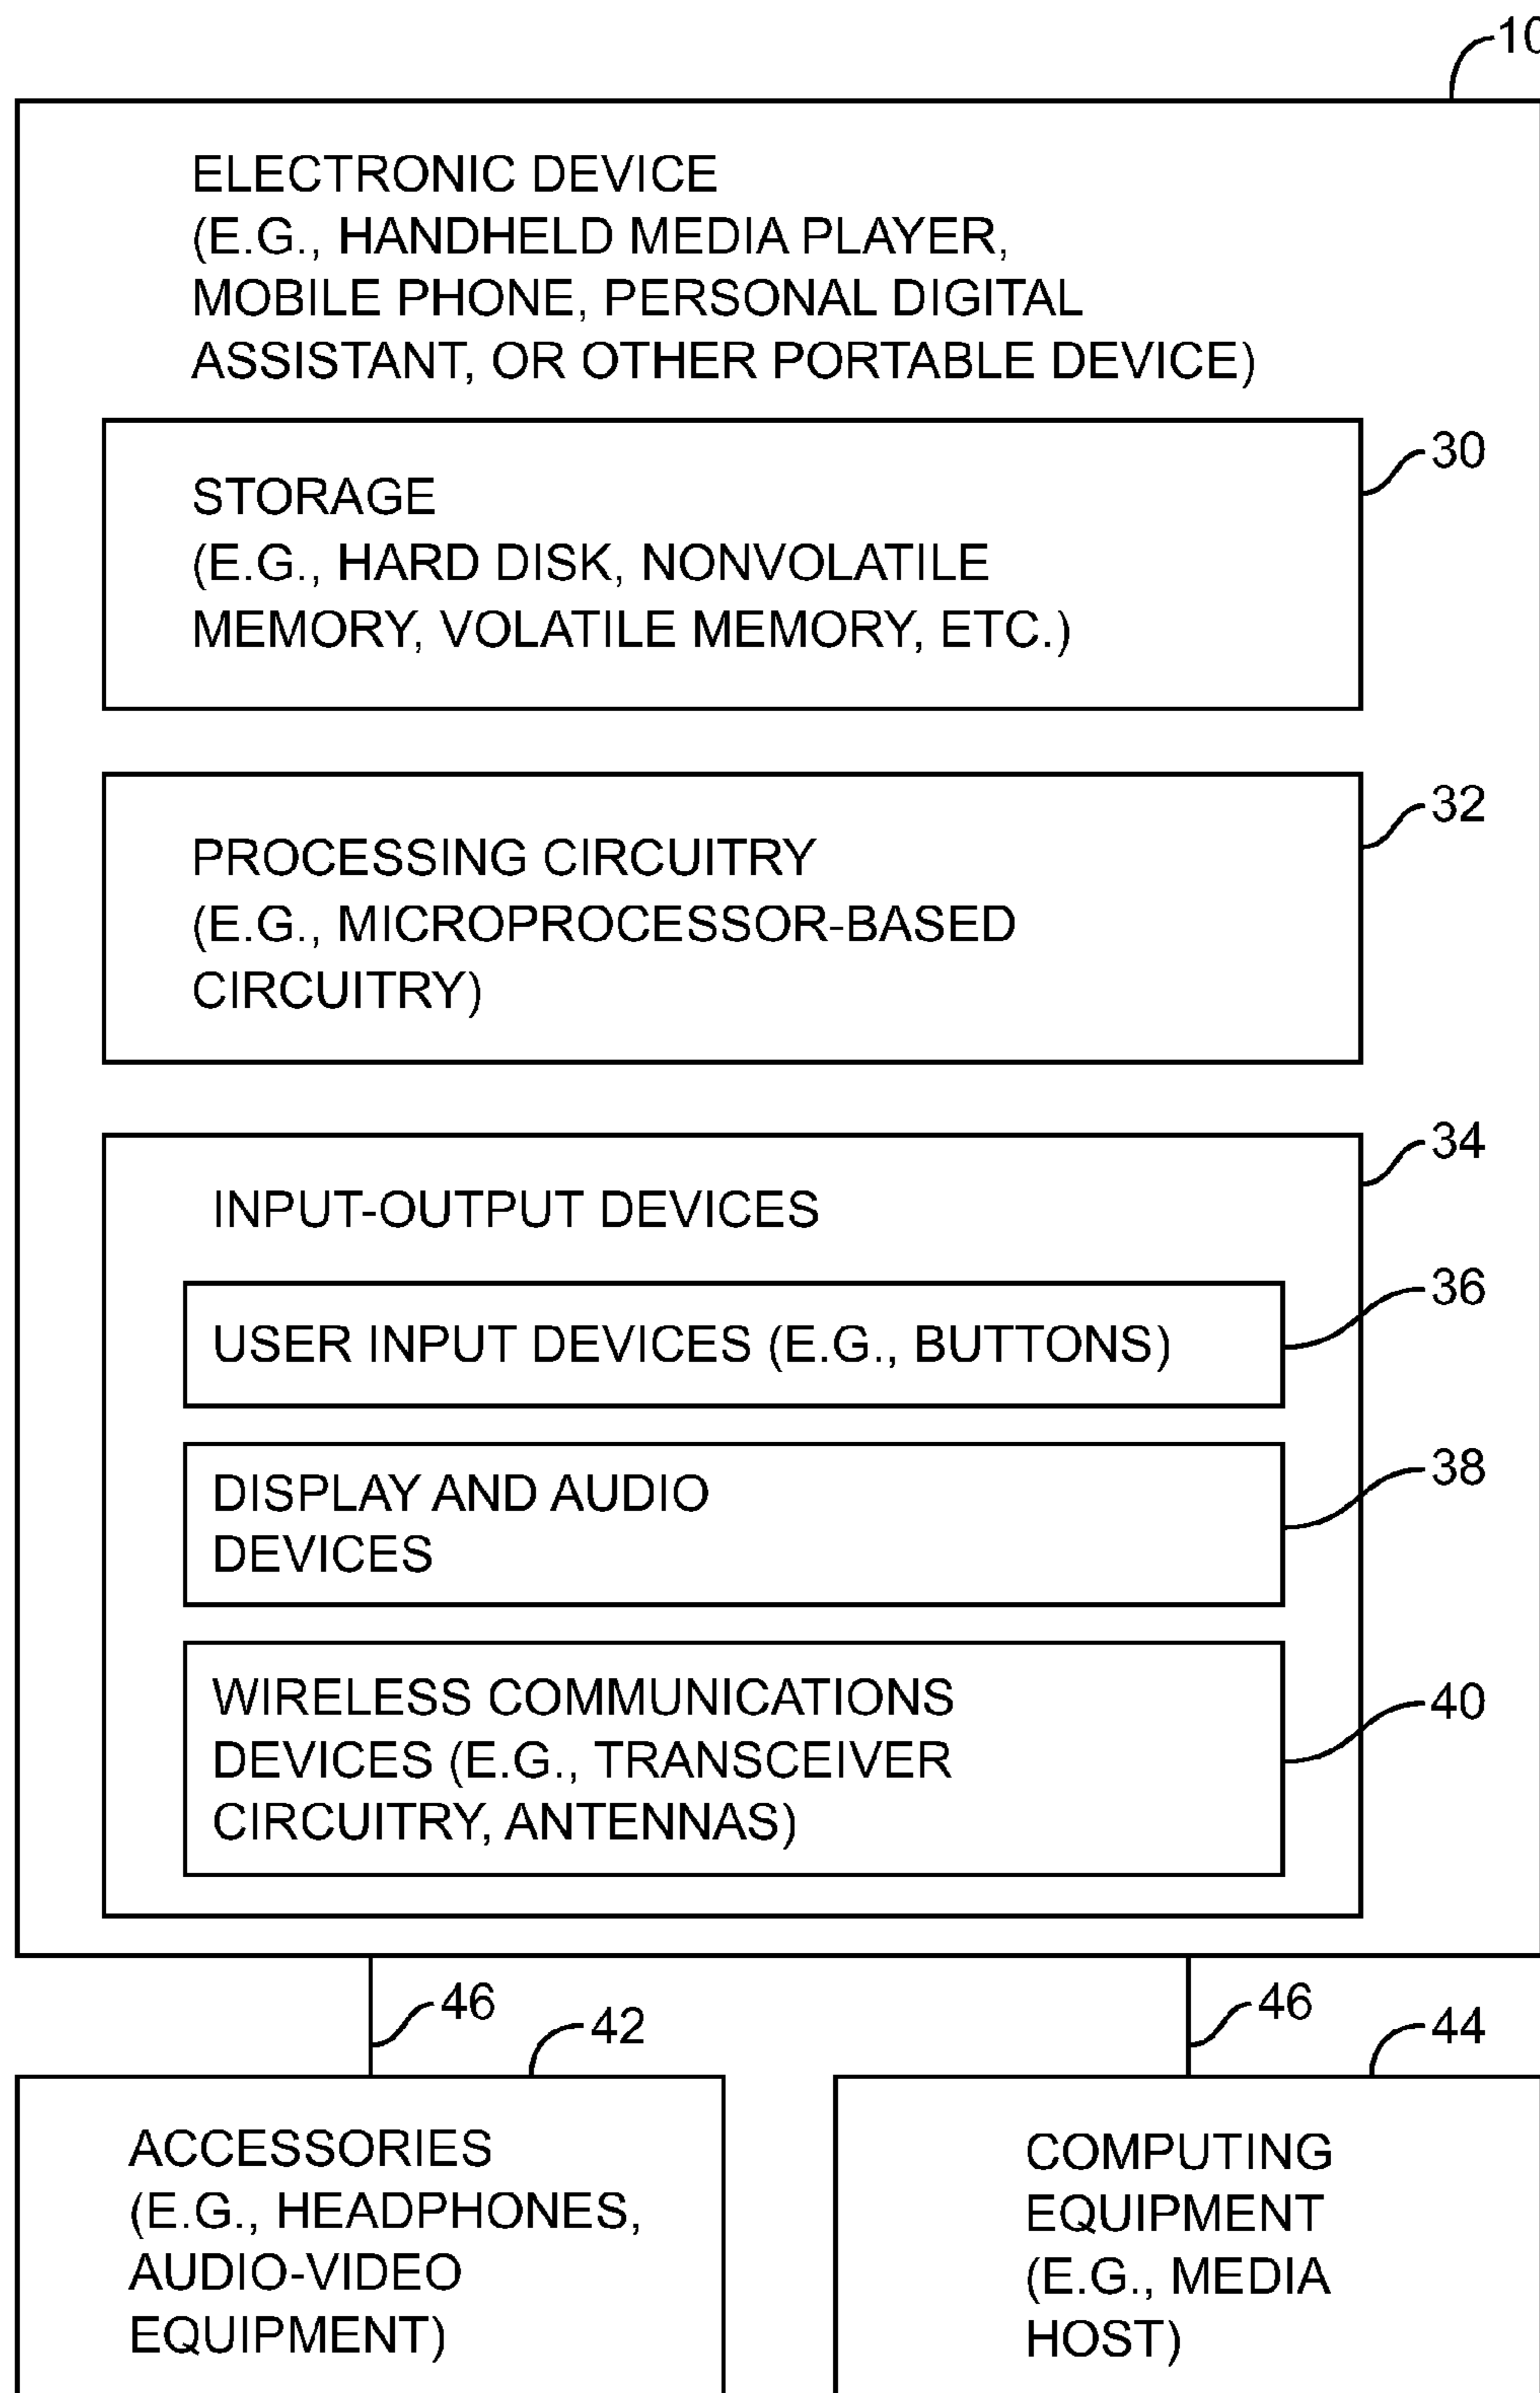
10

ELECTRONIC DEVICE (E.G., HANDHELD MEDIA PLAYER, MOBILE PHONE, PERSONAL DIGITAL ASSISTANT, OR OTHER PORTABLE DEVICE)

30

STORAGE (E.G., HARD DISK, NONVOLATILE MEMORY, VOLATILE MEMORY, ETC.)

32

PROCESSING CIRCUITRY (E.G., MICROPROCESSOR-BASED CIRCUITRY)

34

INPUT-OUTPUT DEVICES

36

USER INPUT DEVICES (E.G., BUTTONS)

38

DISPLAY AND AUDIO DEVICES

40

WIRELESS COMMUNICATIONS DEVICES (E.G., TRANSCEIVER CIRCUITRY, ANTENNAS)

46

42

46

44

ACCESSORIES (E.G., HEADPHONES, AUDIO-VIDEO EQUIPMENT)

COMPUTING EQUIPMENT (E.G., MEDIA HOST)